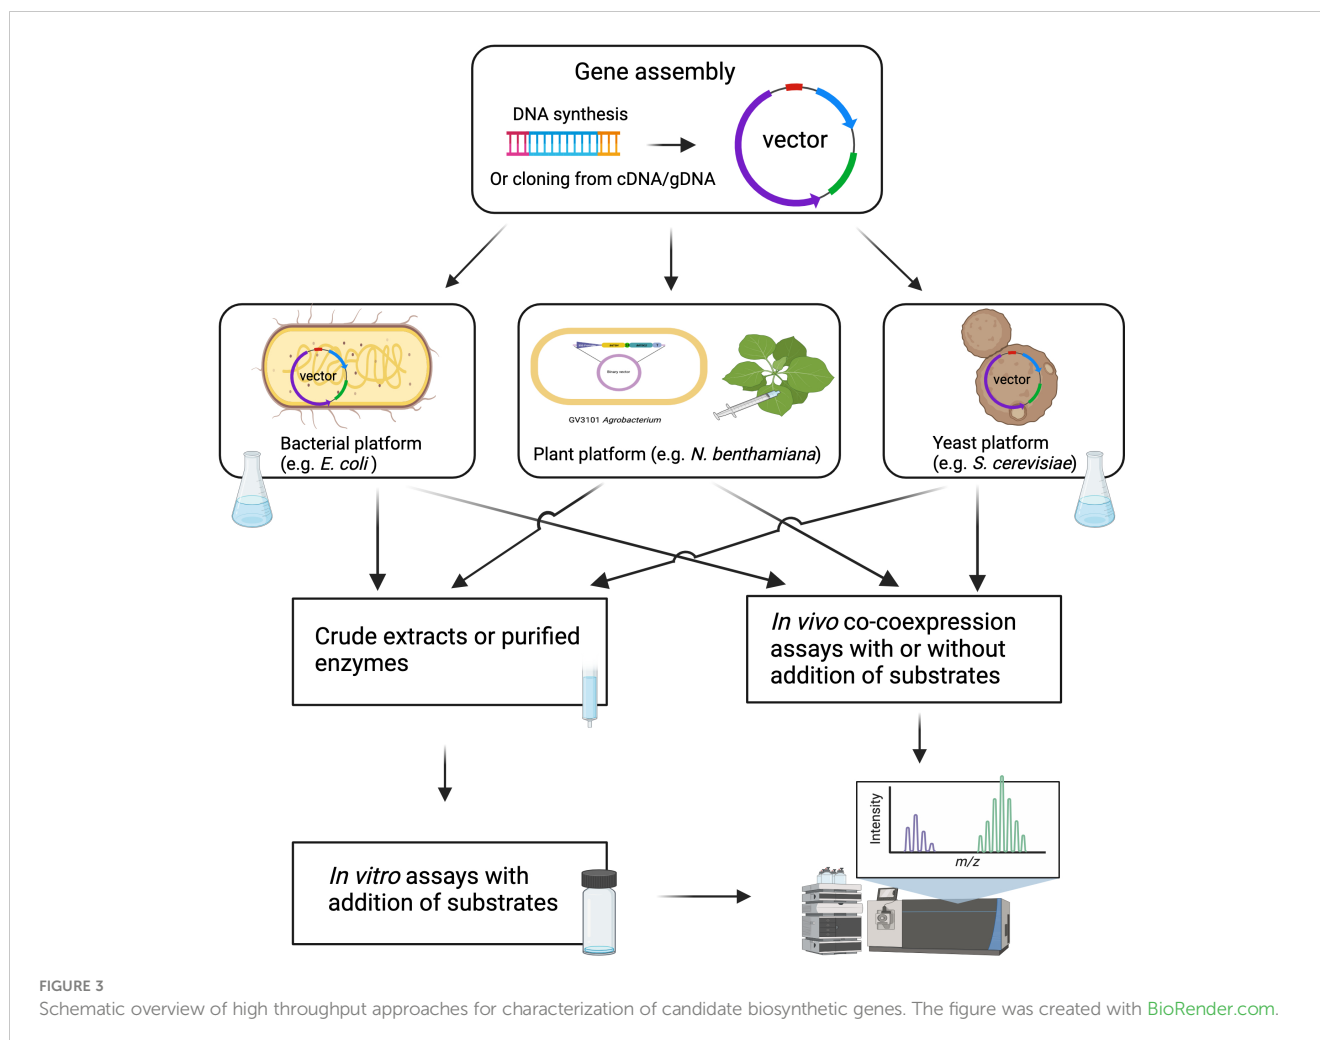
Gene assembly

DNA synthesis

Or cloning from cDNA/gDNA

vector

vector

Bacterial platform
(e.g. *E. coli*)

Binary vector

GV3101 *Agrobacterium*

Plant platform (e.g. *N. benthamiana*)

vector

Yeast platform
(e.g. *S. cerevisiae*)

Crude extracts or purified enzymes

*In vivo* co-coexpression assays with or without addition of substrates

Intensity

m/z

*In vitro* assays with addition of substrates

FIGURE 3
Schematic overview of high throughput approaches for characterization of candidate biosynthetic genes. The figure was created with BioRender.com.